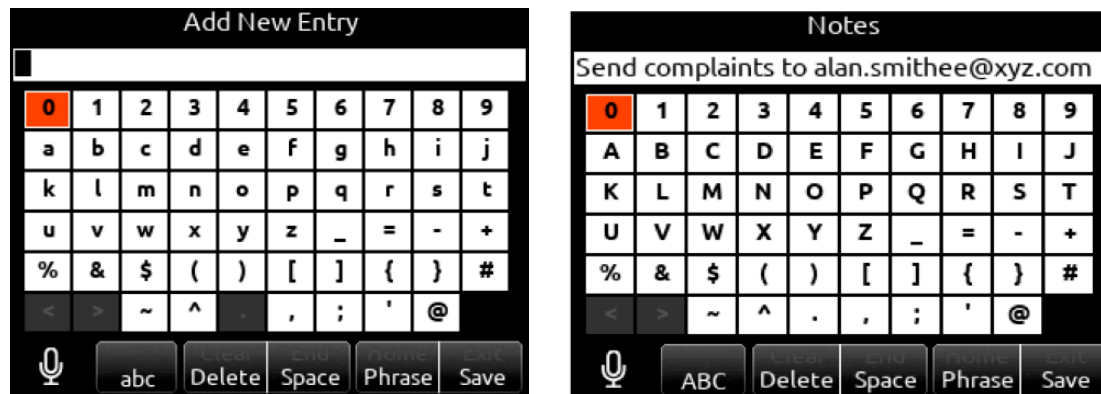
Add New Entry

| 0 | 1 | 2 | 3 | 4 | 5 | 6 | 7 | 8 | 9 |
|---|---|---|---|---|---|---|---|---|---|
| a | b | c | d | e | f | g | h | i | j |
| k | l | m | n | o | p | q | r | s | t |
| u | v | w | x | y | z | _ | = | - | + |
| % | & | $ | ( | ) | [ | ] | { | } | # |
| < | > | ~ | ^ | . | , | ; | ' | @ | |

abc
Clear Delete
End Space
Home Phrase
Exit Save

Notes

Send complaints to alan.smithee@xyz.com

| 0 | 1 | 2 | 3 | 4 | 5 | 6 | 7 | 8 | 9 |
|---|---|---|---|---|---|---|---|---|---|
| A | B | C | D | E | F | G | H | I | J |
| K | L | M | N | O | P | Q | R | S | T |
| U | V | W | X | Y | Z | _ | = | - | + |
| % | & | $ | ( | ) | [ | ] | { | } | # |
| < | > | ~ | ^ | . | , | ; | ' | @ | |

ABC
Clear Delete
End Space
Home Phrase
Exit Save